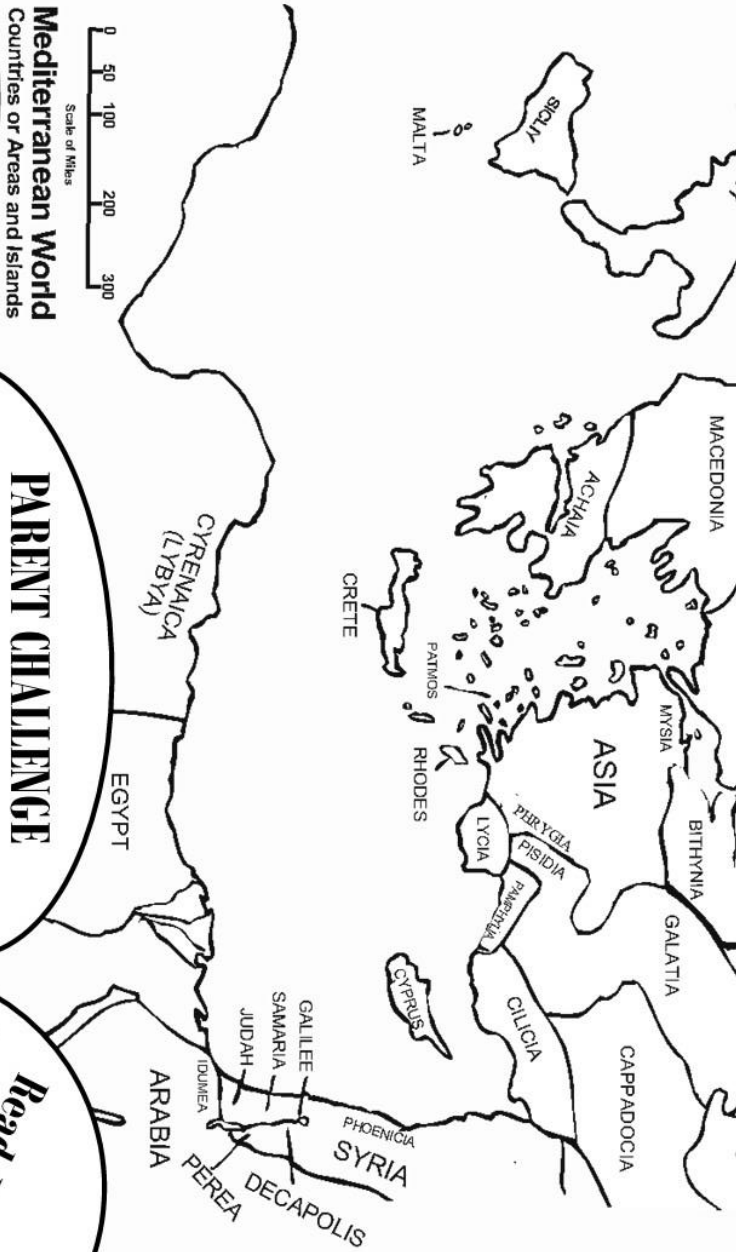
Mediterranean World
Countries or Areas and Islands

0 50 100 200 300
Scale of Miles

SICILY
MALTA
MACEDONIA
ACHAIA
CRETE
PATMOS
RHODES
MYSIA
ASIA
BITHYNIA
PHRYGIA
PISIDIA
LYCIA
PAMPHYLIA
GALATIA
CAPPADOCIA
CILICIA
CYPRUS
CYRENAICA (LYBYA)
EGYPT
GALILEE
SAMARIA
JUDAH
IDUMEA
ARABIA
PHOENICIA
SYRIA
PEREA
DECAPOLIS

PARENT CHALLENGE

Read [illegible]